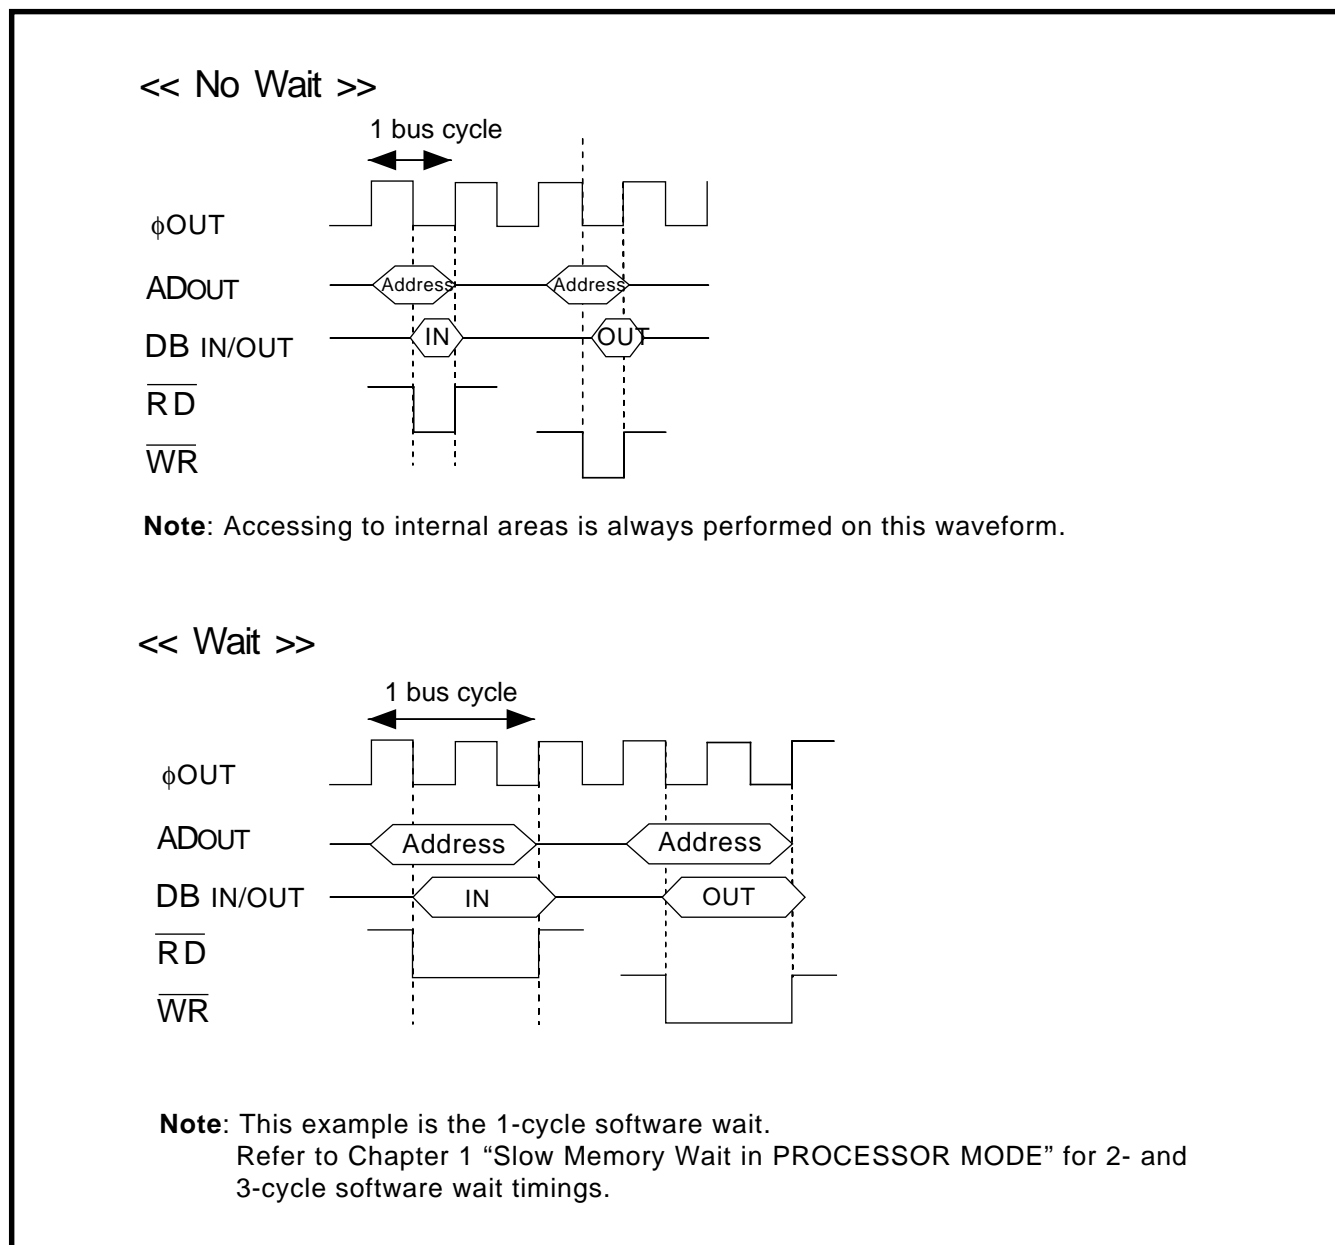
<< No Wait >>

1 bus cycle

$\phi$OUT

ADOUT

Address

Address

DB IN/OUT

IN

OUT

$\overline{RD}$

$\overline{WR}$

**Note**: Accessing to internal areas is always performed on this waveform.

<< Wait >>

1 bus cycle

$\phi$OUT

ADOUT

Address

Address

DB IN/OUT

IN

OUT

$\overline{RD}$

$\overline{WR}$

**Note**: This example is the 1-cycle software wait.
Refer to Chapter 1 “Slow Memory Wait in PROCESSOR MODE” for 2- and 3-cycle software wait timings.